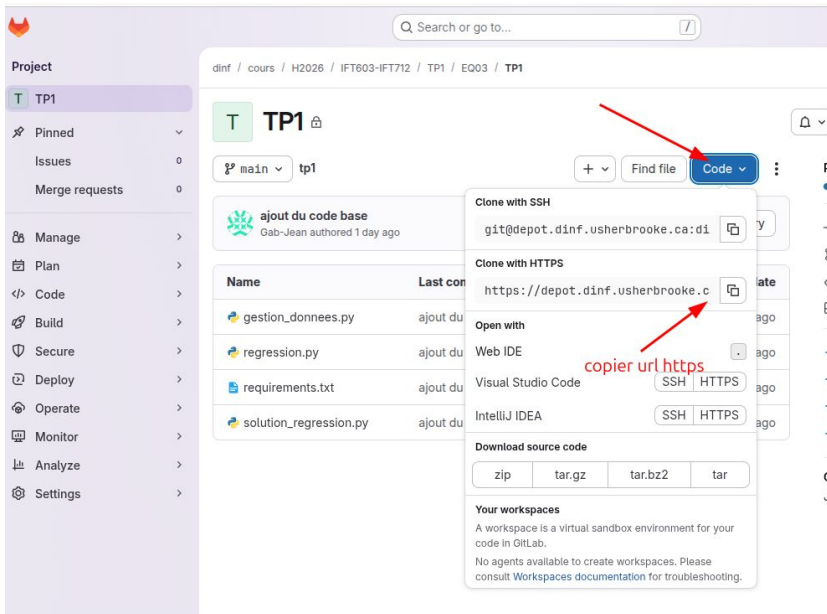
Search or go to... /

Project

T TP1

Pinned

Issues 0

Merge requests 0

Manage

Plan

Code

Build

Secure

Deploy

Operate

Monitor

Analyze

Settings

dinf / cours / H2026 / IFT603-IFT712 / TP1 / EQ03 / TP1

T TP1

main tp1

+ Find file Code

ajout du code base

Gab-Jean authored 1 day ago

| Name | Last com |
|---|---|
| gestion_donnees.py | ajout du |
| regression.py | ajout du |
| requirements.txt | ajout du |
| solution_regression.py | ajout du |

Clone with SSH

git@depot.dinf.usherbrooke.ca:di

Clone with HTTPS

https://depot.dinf.usherbrooke.c

Open with

Web IDE .

copier url https

Visual Studio Code SSH HTTPS

IntelliJ IDEA SSH HTTPS

Download source code

zip tar.gz tar.bz2 tar

Your workspaces

A workspace is a virtual sandbox environment for your code in GitLab.

No agents available to create workspaces. Please consult Workspaces documentation for troubleshooting.